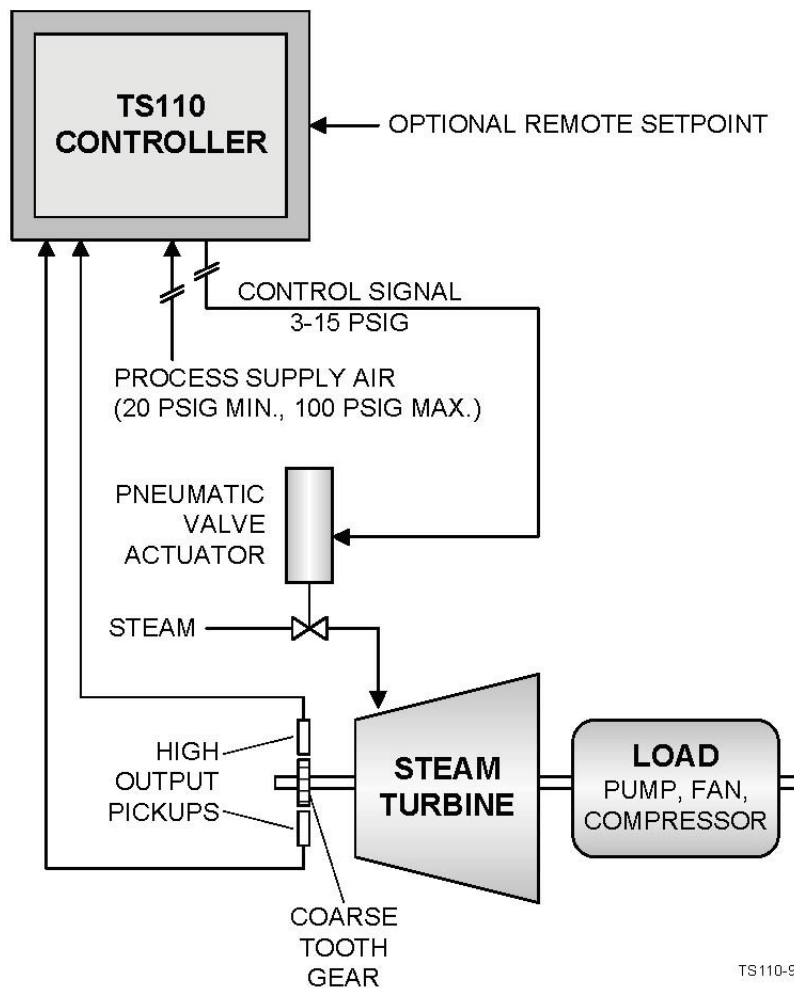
TS110
CONTROLLER

OPTIONAL REMOTE SETPOINT

CONTROL SIGNAL
3-15 PSIG

PROCESS SUPPLY AIR
(20 PSIG MIN., 100 PSIG MAX.)

PNEUMATIC
VALVE
ACTUATOR

STEAM

HIGH
OUTPUT
PICKUPS

STEAM
TURBINE

LOAD
PUMP, FAN,
COMPRESSOR

COARSE
TOOTH
GEAR

TS110-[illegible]